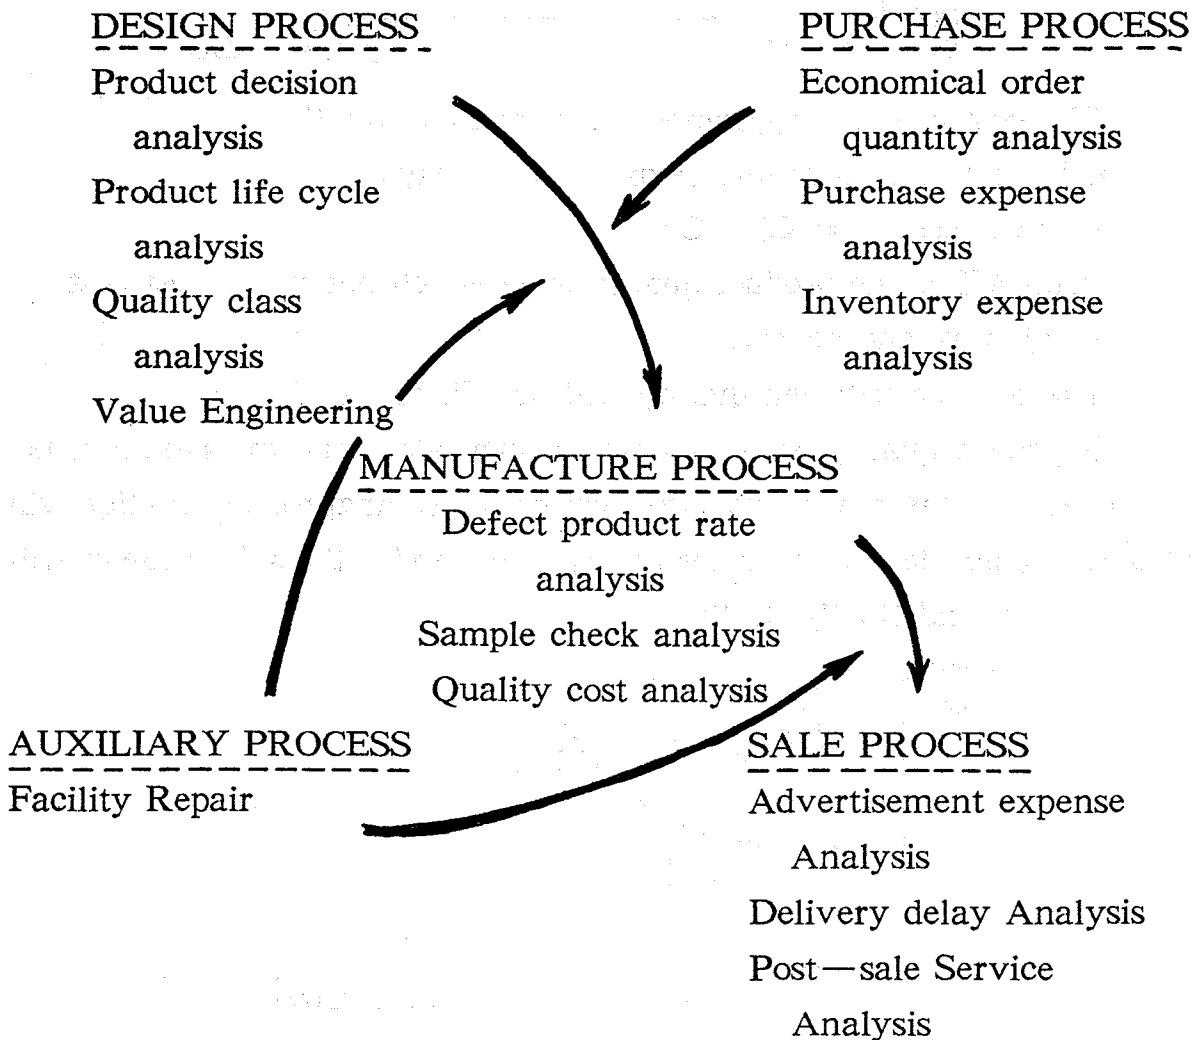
DESIGN PROCESS
Product decision analysis
Product life cycle analysis
Quality class analysis
Value Engineering

PURCHASE PROCESS
Economical order quantity analysis
Purchase expense analysis
Inventory expense analysis

MANUFACTURE PROCESS
Defect product rate analysis
Sample check analysis
Quality cost analysis

AUXILIARY PROCESS
Facility Repair

SALE PROCESS
Advertisement expense Analysis
Delivery delay Analysis
Post—sale Service Analysis